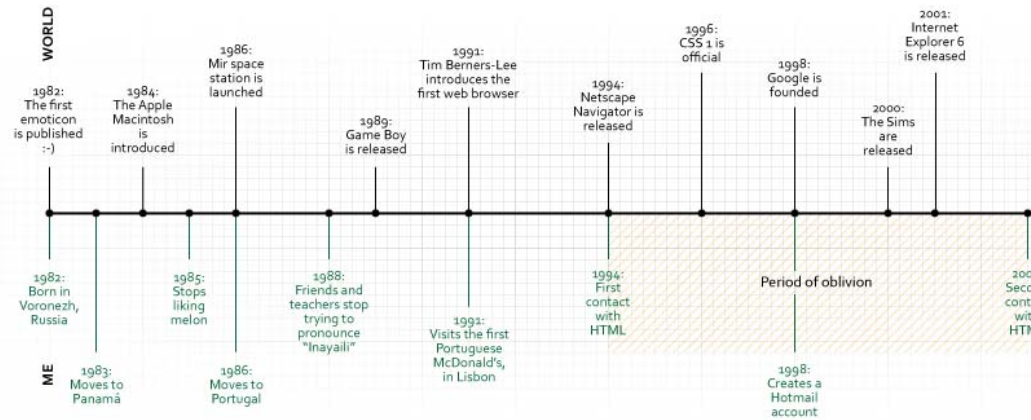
WORLD

1982: The first emoticon is published :-)

1984: The Apple Macintosh is introduced

1986: Mir space station is launched

1989: Game Boy is released

1991: Tim Berners-Lee introduces the first web browser

1994: Netscape Navigator is released

1996: CSS 1 is official

1998: Google is founded

2000: The Sims are released

2001: Internet Explorer 6 is released

ME

1982: Born in Voronezh, Russia

1983: Moves to Panamá

1985: Stops liking melon

1986: Moves to Portugal

1988: Friends and teachers stop trying to pronounce "Inayaili"

1991: Visits the first Portuguese McDonald's, in Lisbon

1994: First contact with HTML

Period of oblivion

1998: Creates a Hotmail account

200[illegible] Seco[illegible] cont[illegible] wit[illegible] HTM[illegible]